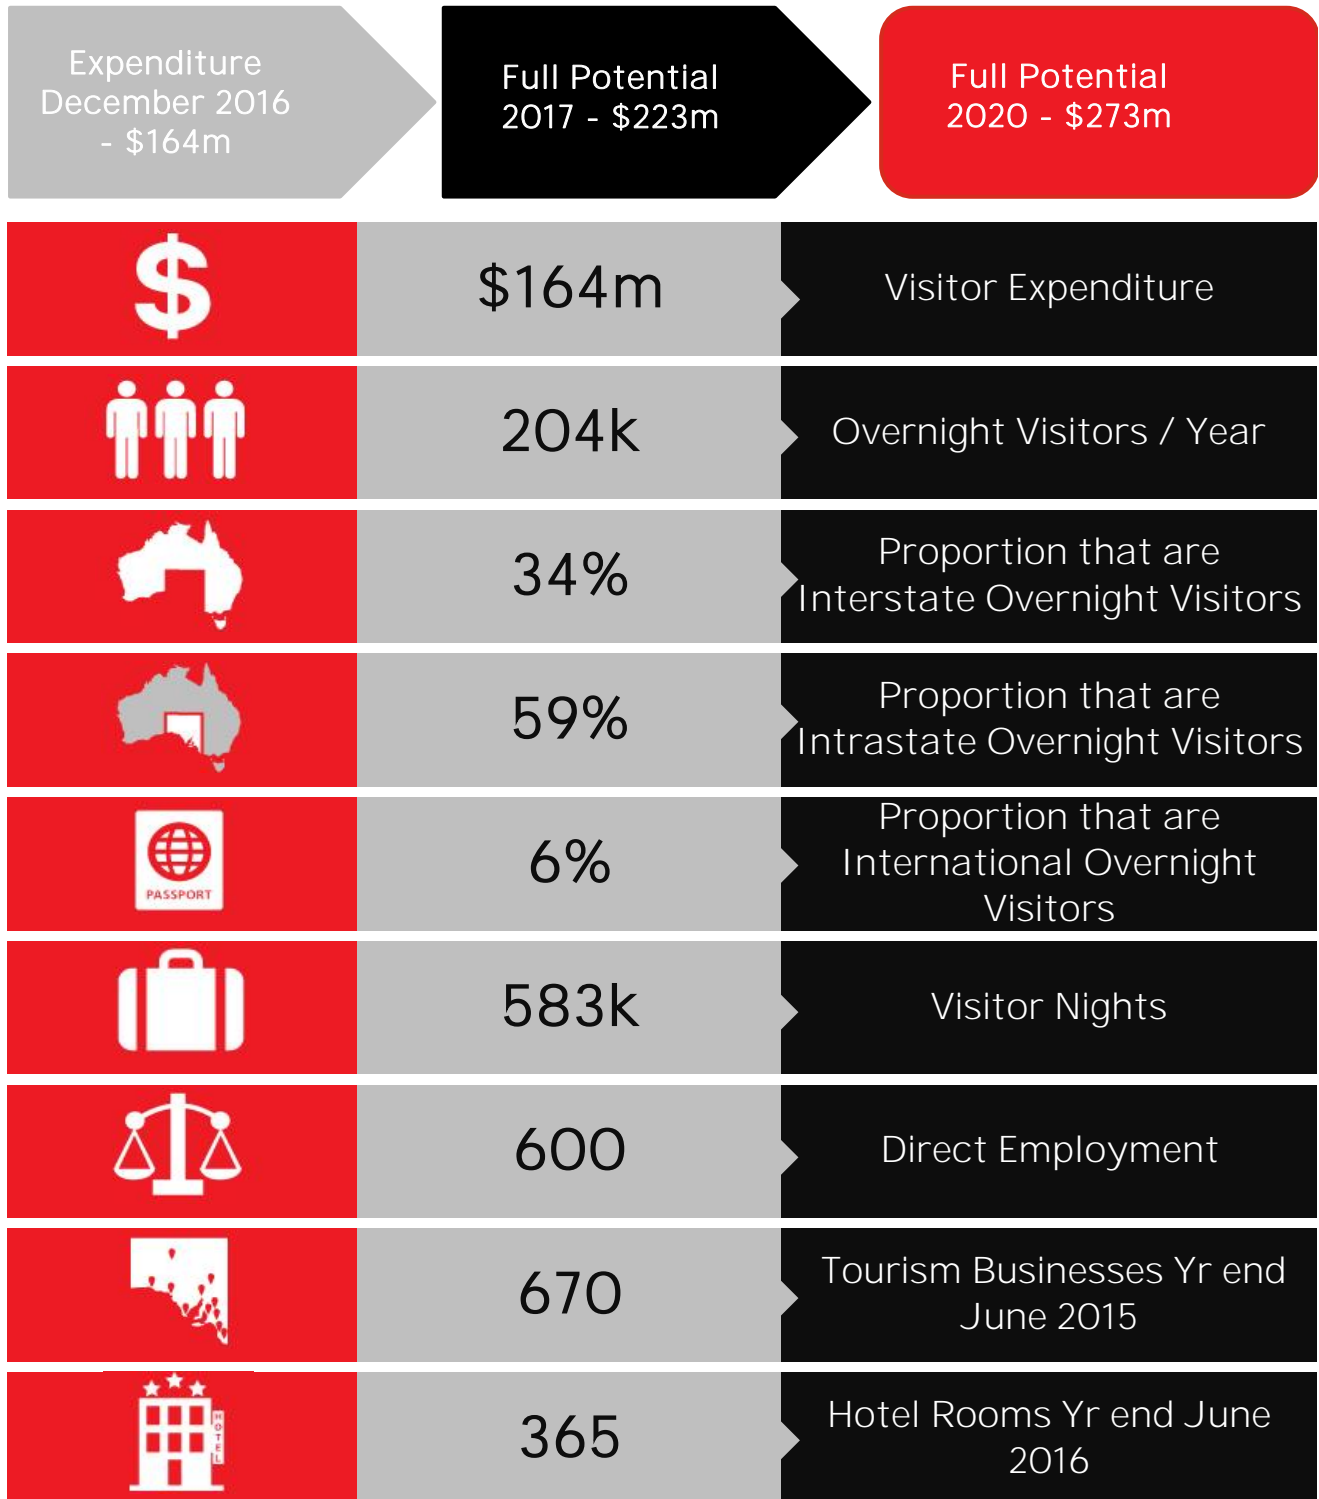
Expenditure December 2016 - $164m

Full Potential 2017 - $223m

Full Potential 2020 - $273m

$

$164m

Visitor Expenditure

204k

Overnight Visitors / Year

34%

Proportion that are Interstate Overnight Visitors

59%

Proportion that are Intrastate Overnight Visitors

PASSPORT

6%

Proportion that are International Overnight Visitors

583k

Visitor Nights

600

Direct Employment

670

Tourism Businesses Yr end June 2015

HOTEL

365

Hotel Rooms Yr end June 2016